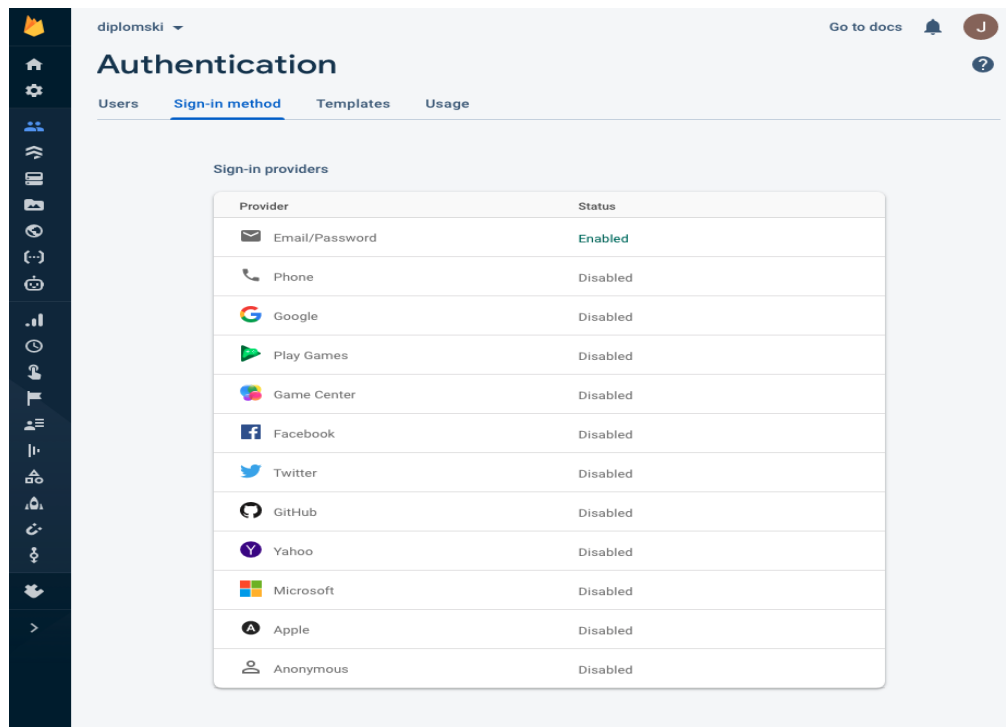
diplomski

Go to docs

J

Authentication

Users Sign-in method Templates Usage

Sign-in providers

| Provider | Status |
|---|---|
| Email/Password | Enabled |
| Phone | Disabled |
| Google | Disabled |
| Play Games | Disabled |
| Game Center | Disabled |
| Facebook | Disabled |
| Twitter | Disabled |
| GitHub | Disabled |
| Yahoo | Disabled |
| Microsoft | Disabled |
| Apple | Disabled |
| Anonymous | Disabled |